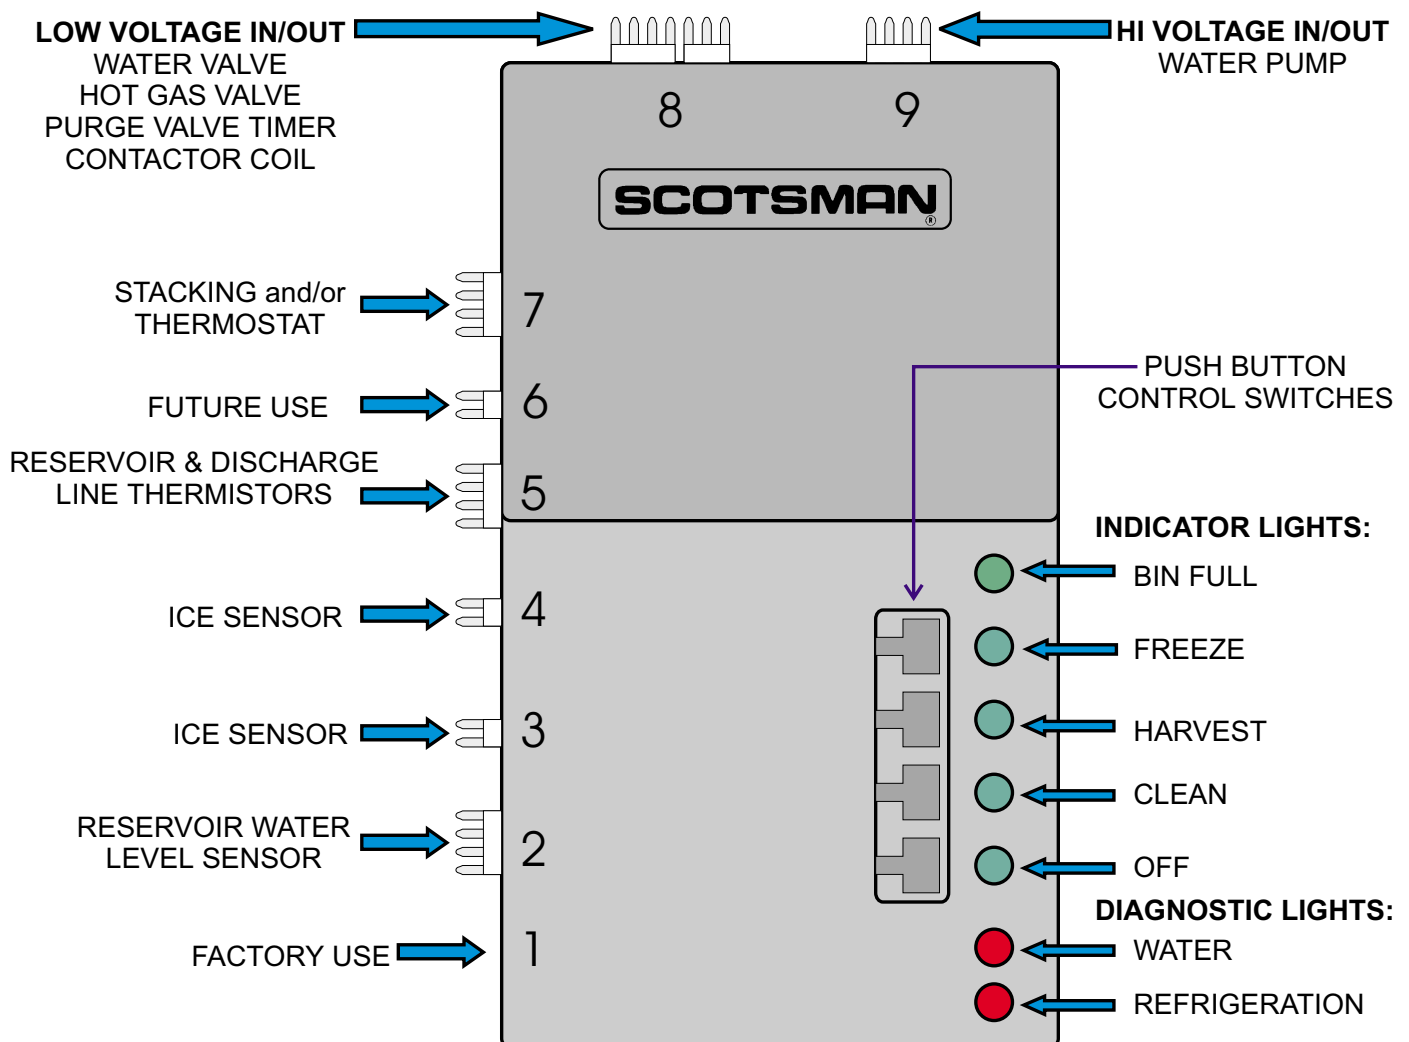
LOW VOLTAGE IN/OUT
WATER VALVE
HOT GAS VALVE
PURGE VALVE TIMER
CONTACTOR COIL

8

9

HI VOLTAGE IN/OUT
WATER PUMP

SCOTSMAN®

STACKING and/or THERMOSTAT

7

FUTURE USE

6

RESERVOIR & DISCHARGE LINE THERMISTORS

5

PUSH BUTTON CONTROL SWITCHES

INDICATOR LIGHTS:

BIN FULL

ICE SENSOR

4

FREEZE

ICE SENSOR

3

HARVEST

CLEAN

RESERVOIR WATER LEVEL SENSOR

2

OFF

DIAGNOSTIC LIGHTS:

FACTORY USE

1

WATER

REFRIGERATION